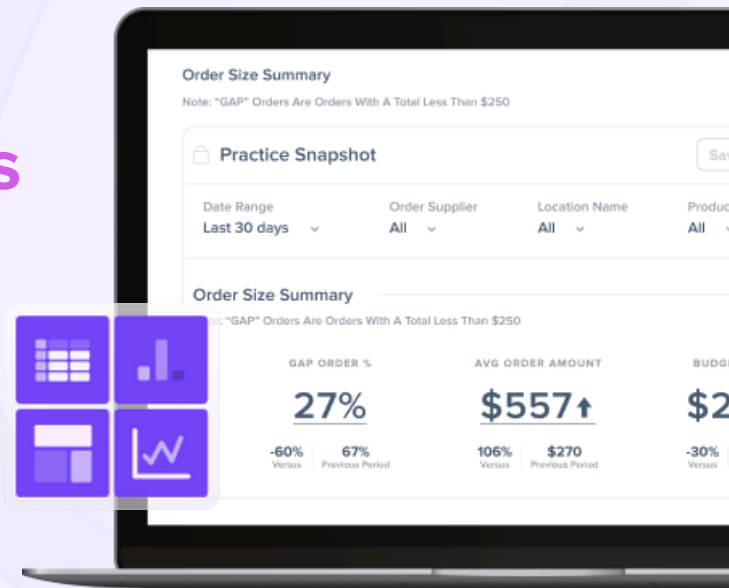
s

Order Size Summary

Note: "GAP" Orders Are Orders With A Total Less Than $250

Practice Snapshot

Sav

Date Range
Last 30 days

Order Supplier
All

Location Name
All

Produc
All

Order Size Summary

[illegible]: "GAP" Orders Are Orders With A Total Less Than $250

GAP ORDER %
27%
-60%
Versus
67%
Previous Period

AVG ORDER AMOUNT
$557
106%
Versus
$270
Previous Period

BUDG
$2
-30%
Versus